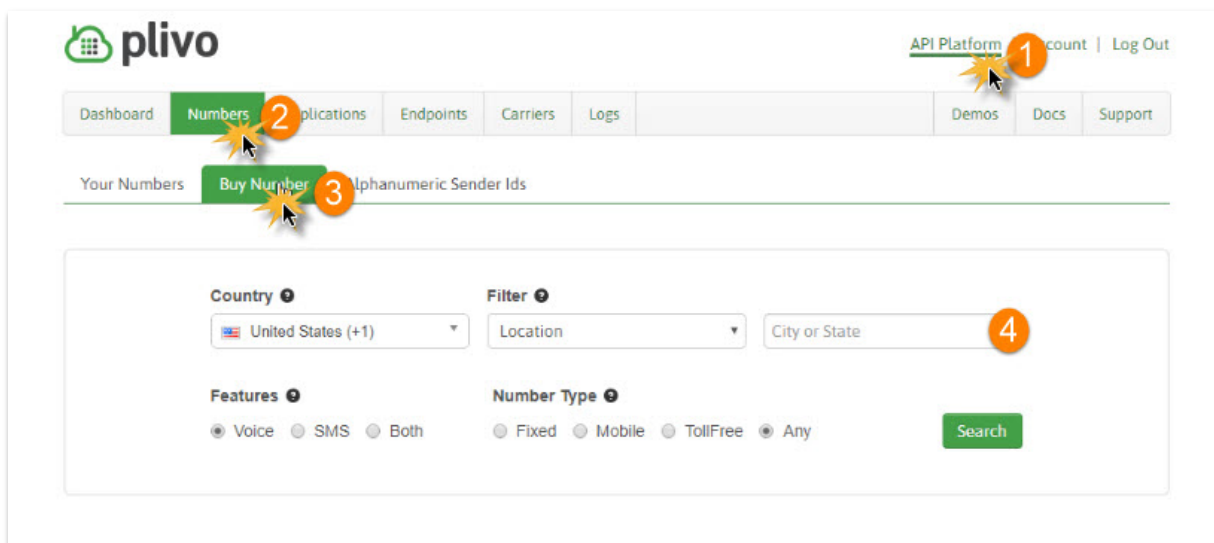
plivo

API Platform 1 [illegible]count | Log Out

Dashboard | Numbers 2 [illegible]plications | Endpoints | Carriers | Logs | Demos | Docs | Support

Your Numbers | Buy Number 3 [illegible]lphanumeric Sender Ids

Country
United States (+1)

Filter
Location

City or State

4

Features
Voice SMS Both

Number Type
Fixed Mobile TollFree Any

Search